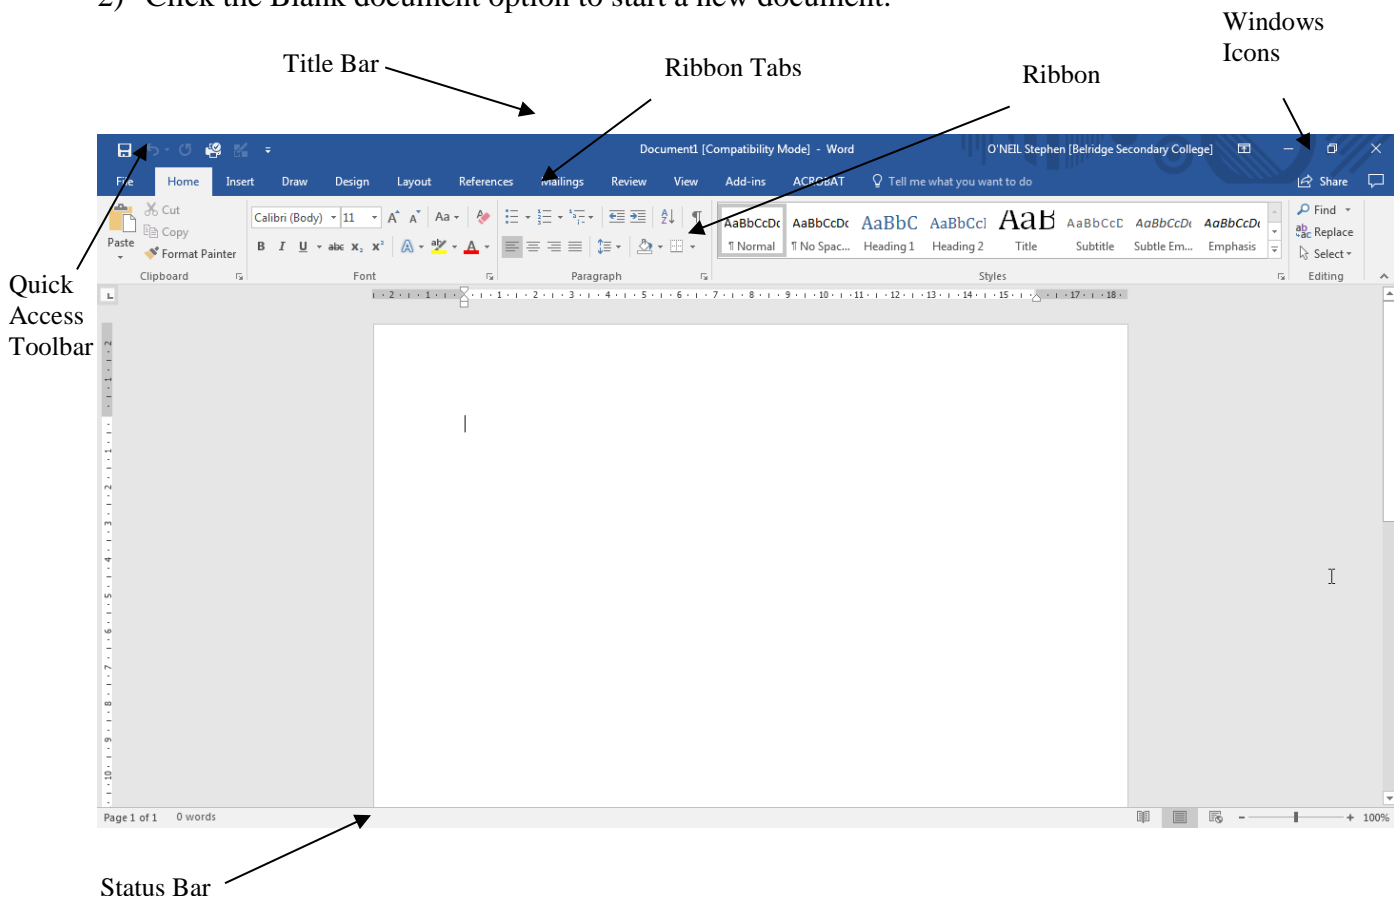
2) Click the Blank document option to start a new document.

Title Bar
Ribbon Tabs
Ribbon
Windows Icons

Document1 [Compatibility Mode] - Word
O'NEIL Stephen [Belridge Secondary College]

File Home Insert Draw Design Layout References Mailings Review View Add-ins ACROBAT Tell me what you want to do Share

Cut
Copy
Format Painter
Paste
Clipboard

Calibri (Body) 11
Font

Paragraph

AaBbCcDc ¶ Normal
AaBbCcDc ¶ No Spac...
AaBbC Heading 1
AaBbCcI Heading 2
AaB Title
AaBbCcD Subtitle
AaBbCcDc Subtle Em...
AaBbCcDc Emphasis
Styles

Find
Replace
Select
Editing

Quick Access Toolbar

Page 1 of 1 0 words
100%

Status Bar